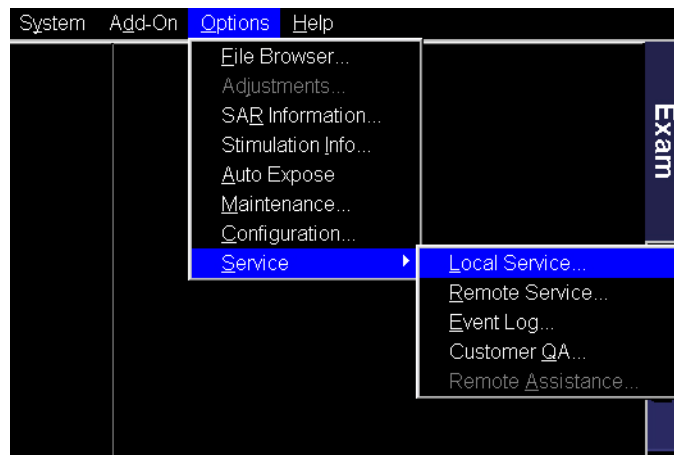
System Add-On Options Help
File Browser...
Adjustments...
SAR Information...
Stimulation Info...
Auto Expose
Maintenance...
Configuration...
Service
Local Service...
Remote Service...
Event Log...
Customer QA...
Remote Assistance...
Exam